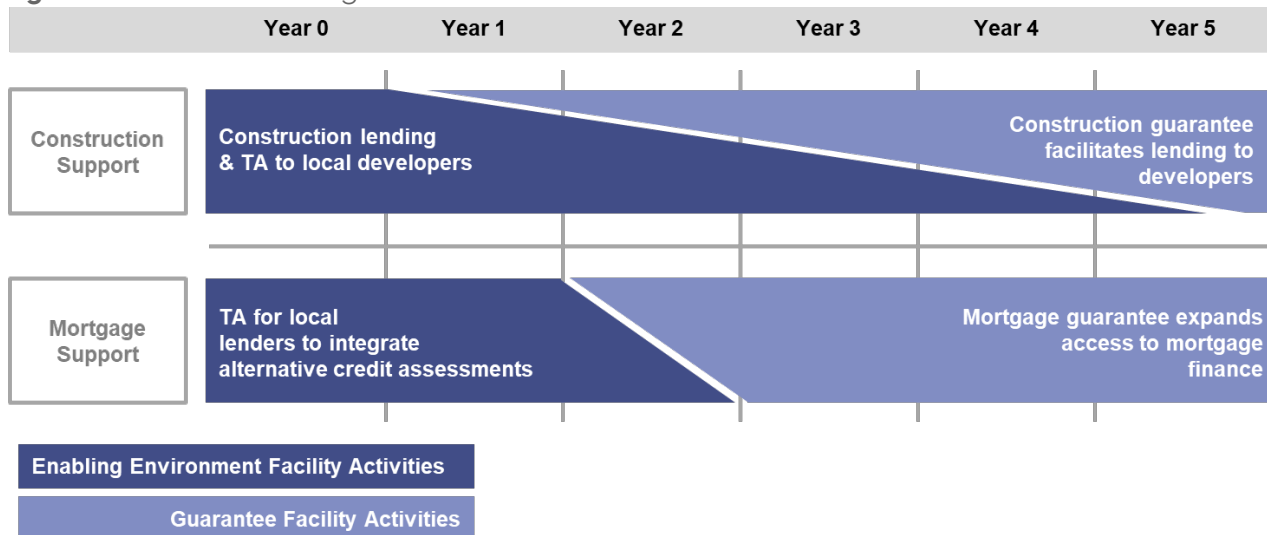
| Year 0 | Year 1 | Year 2 | Year 3 | Year 4 | Year 5 |
|---|---|---|---|---|---|

Construction Support

Construction lending & TA to local developers

Construction guarantee facilitates lending to developers

Mortgage Support

TA for local lenders to integrate alternative credit assessments

Mortgage guarantee expands access to mortgage finance

Enabling Environment Facility Activities

Guarantee Facility Activities